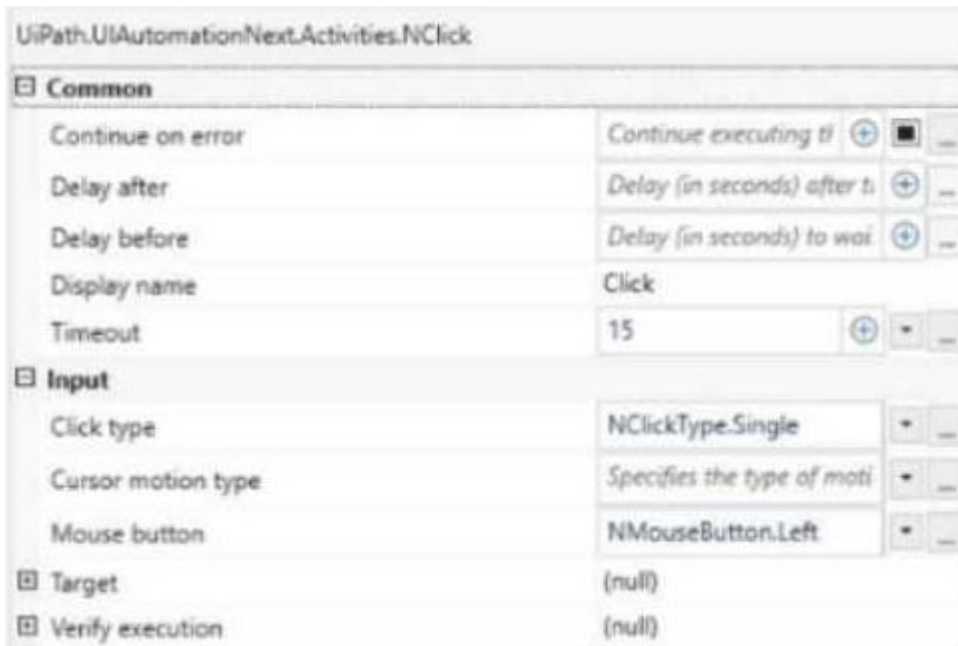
UiPath.UIAutomationNext.Activities.NClick

⊟ Common

| | |
|---|---|
| Continue on error | Continue executing th |
| Delay after | Delay (in seconds) after t |
| Delay before | Delay (in seconds) to wai |
| Display name | Click |
| Timeout | 15 |

⊟ Input

| | |
|---|---|
| Click type | NClickType.Single |
| Cursor motion type | Specifies the type of moti |
| Mouse button | NMouseButton.Left |

| | |
|---|---|
| ⊞ Target | (null) |
| ⊞ Verify execution | (null) |